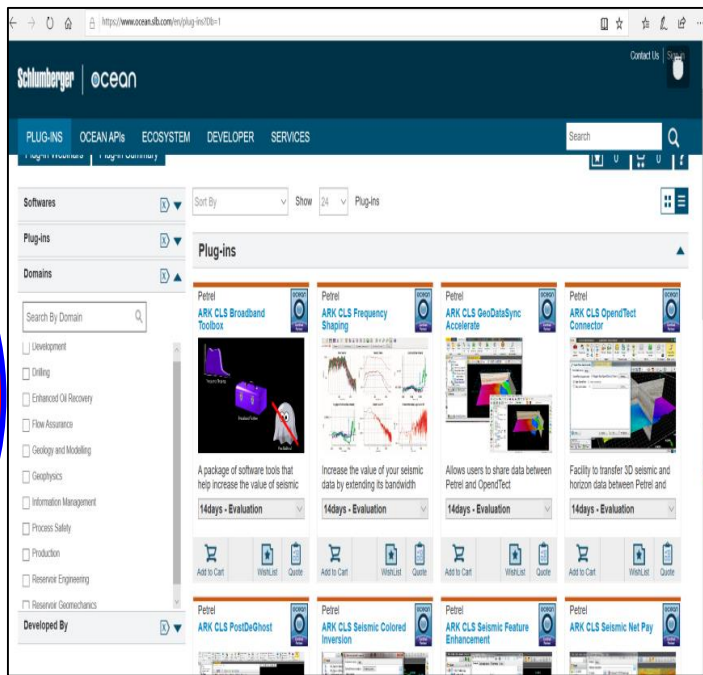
https://www.ocean.slb.com/en/plug-ins?Dlb=1

Contact Us | Sign in

Schlumberger | ocean

PLUG-INS OCEAN APIs ECOSYSTEM DEVELOPER SERVICES

Search

Plug-in Webinars | Plug-in Summary

0 0

Softwares

Plug-ins

Domains

Search By Domain

Development

Drilling

Enhanced Oil Recovery

Flow Assurance

Geology and Modelling

Geophysics

Information Management

Process Safety

Production

Reservoir Engineering

Reservoir Geomechanics

Developed By

Sort By

Show 24 Plug-ins

Plug-ins

Petrel
ARK CLS Broadband Toolbox
A package of software tools that help increase the value of seismic
14days - Evaluation
Add to Cart WishList Quote

Petrel
ARK CLS Frequency Shaping
Increase the value of your seismic data by extending its bandwidth
14days - Evaluation
Add to Cart WishList Quote

Petrel
ARK CLS GeoDataSync Accelerate
Allows users to share data between Petrel and OpendTect
14days - Evaluation
Add to Cart WishList Quote

Petrel
ARK CLS OpendTect Connector
Facility to transfer 3D seismic and horizon data between Petrel and
14days - Evaluation
Add to Cart WishList Quote

Petrel
ARK CLS PostDeGhost

Petrel
ARK CLS Seismic Colored Inversion

Petrel
ARK CLS Seismic Feature Enhancement

Petrel
ARK CLS Seismic Net Pay